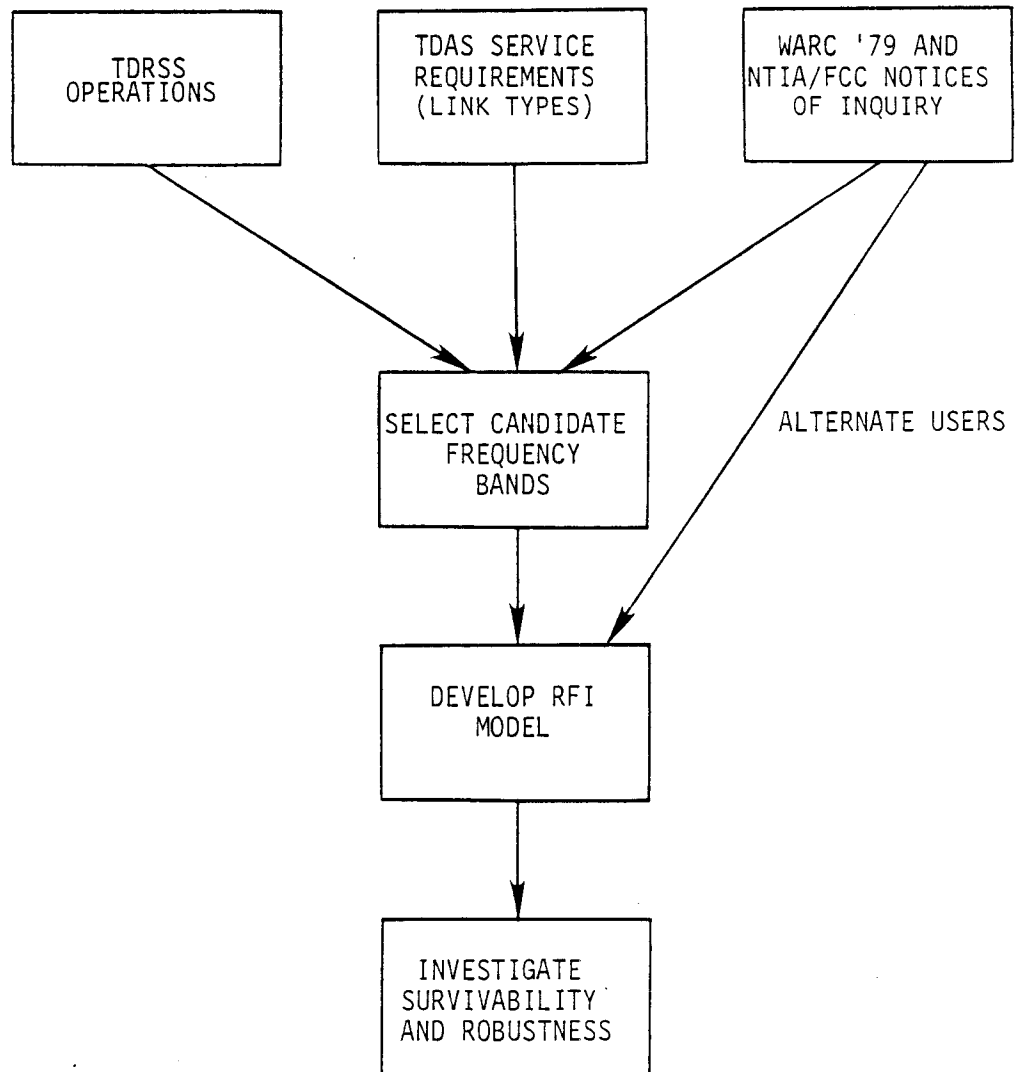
TDRSS OPERATIONS

TDAS SERVICE REQUIREMENTS (LINK TYPES)

WARC '79 AND NTIA/FCC NOTICES OF INQUIRY

SELECT CANDIDATE FREQUENCY BANDS

ALTERNATE USERS

DEVELOP RFI MODEL

INVESTIGATE SURVIVABILITY AND ROBUSTNESS